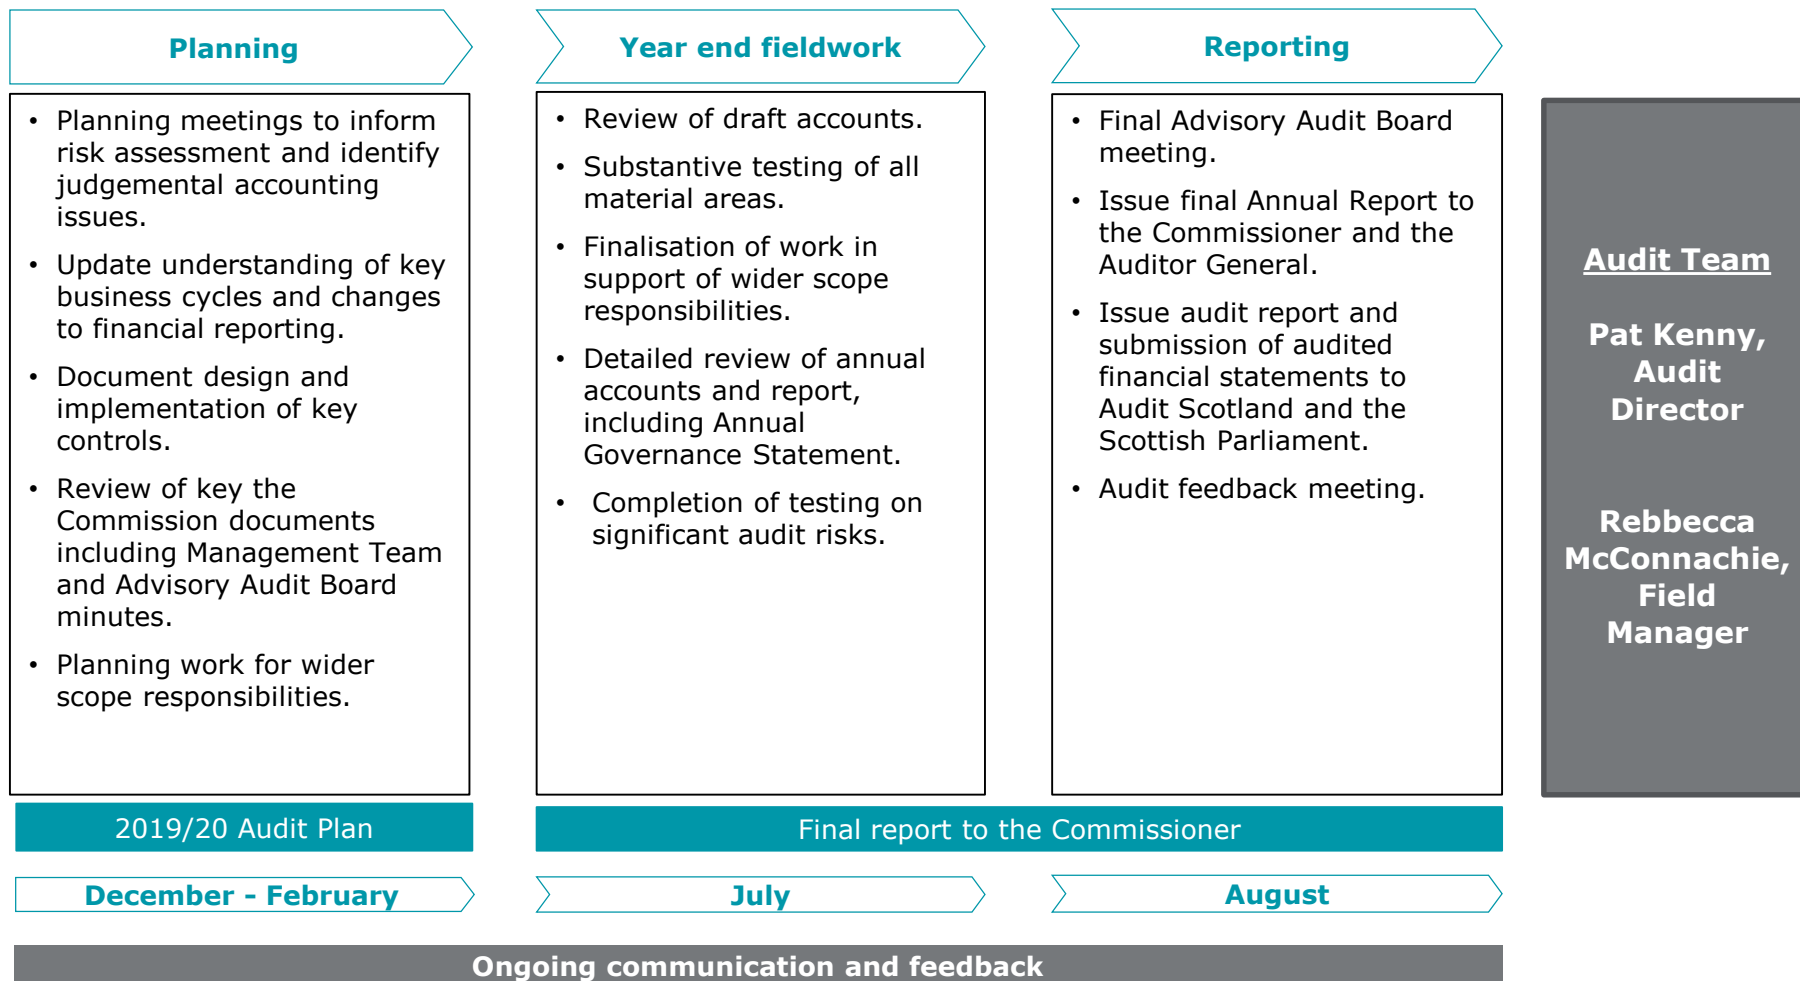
Planning

- Planning meetings to inform risk assessment and identify judgemental accounting issues.
- Update understanding of key business cycles and changes to financial reporting.
- Document design and implementation of key controls.
- Review of key the Commission documents including Management Team and Advisory Audit Board minutes.
- Planning work for wider scope responsibilities.

Year end fieldwork

- Review of draft accounts.
- Substantive testing of all material areas.
- Finalisation of work in support of wider scope responsibilities.
- Detailed review of annual accounts and report, including Annual Governance Statement.
- Completion of testing on significant audit risks.

Reporting

- Final Advisory Audit Board meeting.
- Issue final Annual Report to the Commissioner and the Auditor General.
- Issue audit report and submission of audited financial statements to Audit Scotland and the Scottish Parliament.
- Audit feedback meeting.

Audit Team

Pat Kenny, Audit Director

Rebbecca McConnachie, Field Manager

2019/20 Audit Plan

Final report to the Commissioner

December - February

July

August

Ongoing communication and feedback